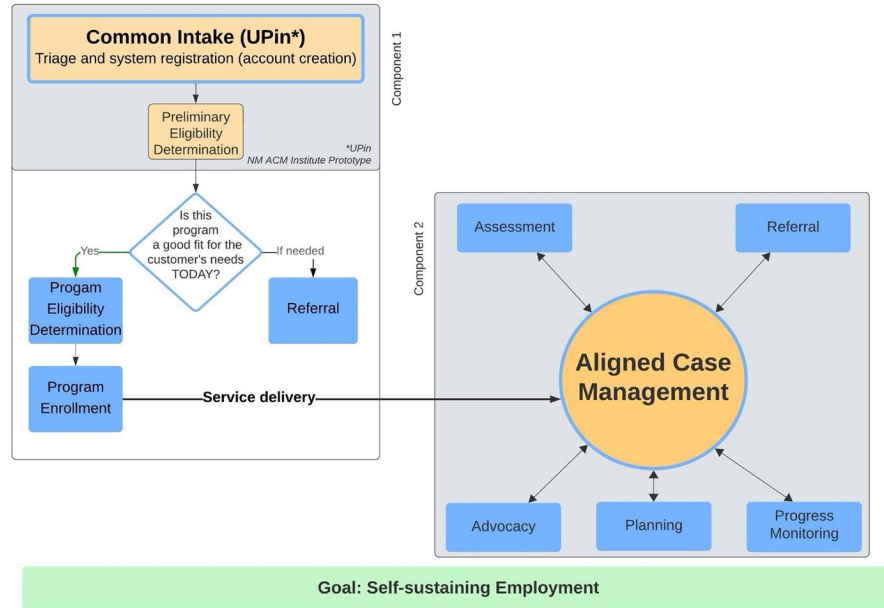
Common Intake (UPin*)
Triage and system registration (account creation)

Component 1

Preliminary Eligibility Determination

*UPin
NM ACM Institute Prototype

Is this program a good fit for the customer's needs TODAY?

Yes

If needed

Progam Eligibility Determination

Referral

Program Enrollment

Service delivery

Component 2

Assessment

Referral

Aligned Case Management

Advocacy

Planning

Progress Monitoring

Goal: Self-sustaining Employment